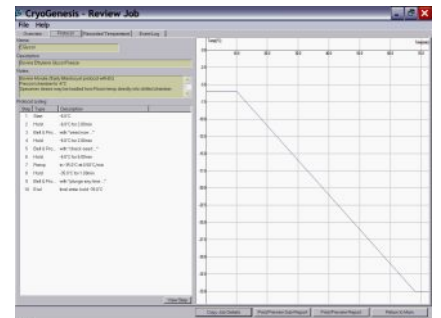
CryoGenesis - Review Job

File Help

Overview | Protocol | Recorded Temperature | Event Log

Name
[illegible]

Description
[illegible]

Notes
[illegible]

Protocol Listing

| Step | Type | Description |
|---|---|---|
| 1 | Start | 4.0°C |
| 2 | Hold | 4.0°C for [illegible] |
| 3 | Bell & Pro... | with "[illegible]..." |
| 4 | Hold | -6.0°C for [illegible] |
| 5 | Bell & Pro... | with "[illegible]..." |
| 6 | Hold | -6.0°C for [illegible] |
| 7 | Ramp | to -35.0°C at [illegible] |
| 8 | Hold | -35.0°C for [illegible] |
| 9 | Bell & Pro... | with "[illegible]..." |
| 10 | End | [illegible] |

View Step

Temp(°C)

Copy Job Details | Print/Preview Job Report | Print/Preview Report | Return to Menu